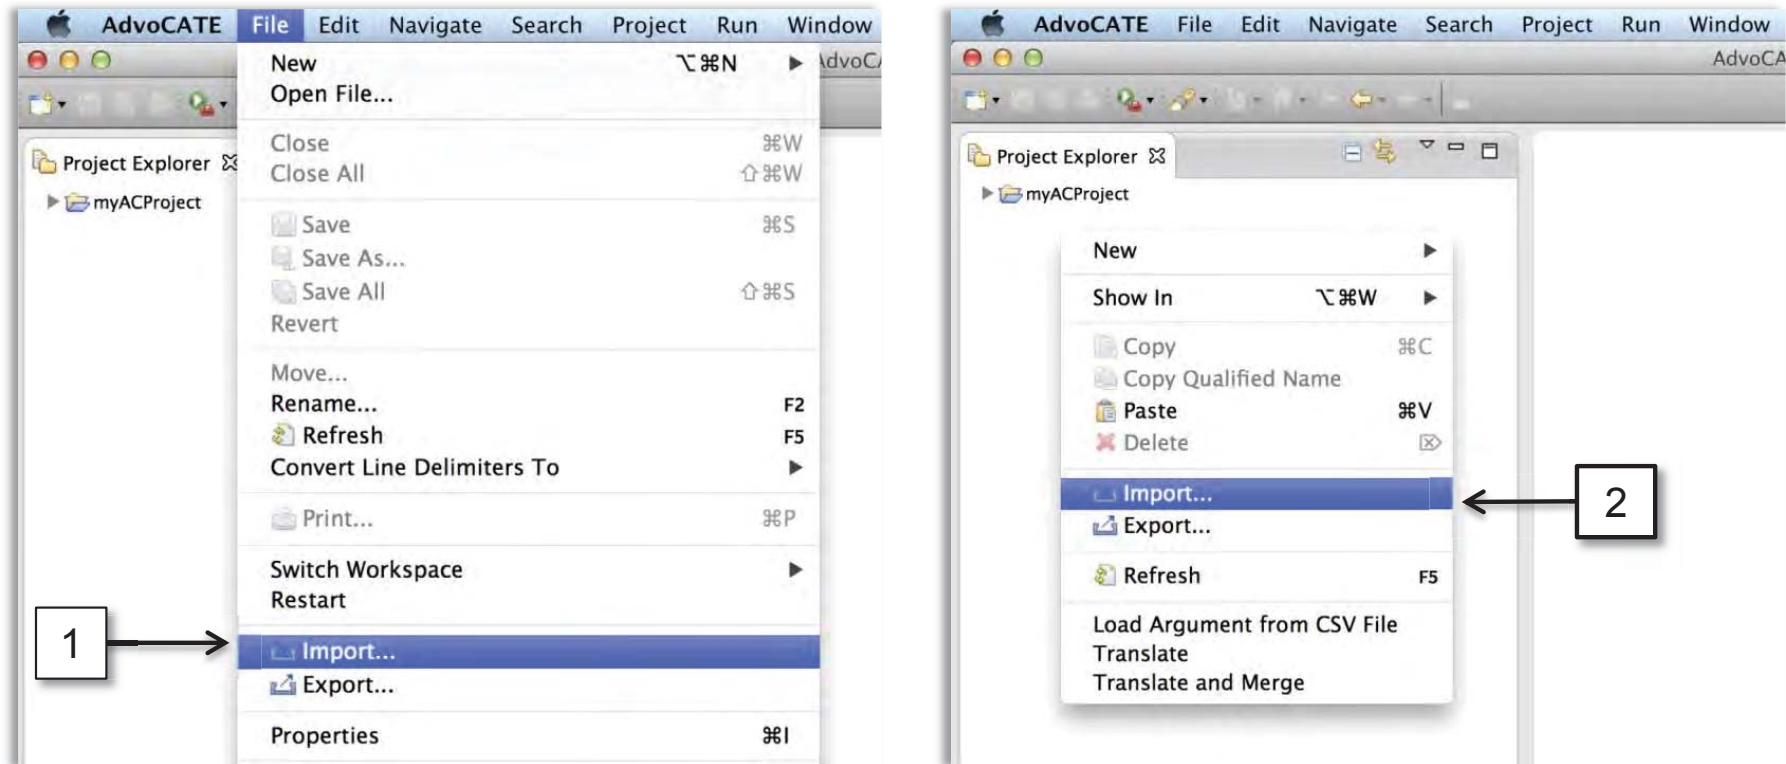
AdvoCATE File Edit Navigate Search Project Run Window

AdvoC

Project Explorer

myACProject

New ⌥⌘N ▶
Open File...

Close ⌘W
Close All ⇧⌘W

Save ⌘S
Save As...
Save All ⇧⌘S
Revert

Move...
Rename... F2
Refresh F5
Convert Line Delimiters To ▶

Print... ⌘P

Switch Workspace ▶
Restart

Import...
Export...

Properties ⌘I

1

AdvoCATE File Edit Navigate Search Project Run Window

AdvoCA

Project Explorer

myACProject

New ▶

Show In ⌥⌘W ▶

Copy ⌘C
Copy Qualified Name
Paste ⌘V
Delete

Import...
Export...

Refresh F5

Load Argument from CSV File
Translate
Translate and Merge

2